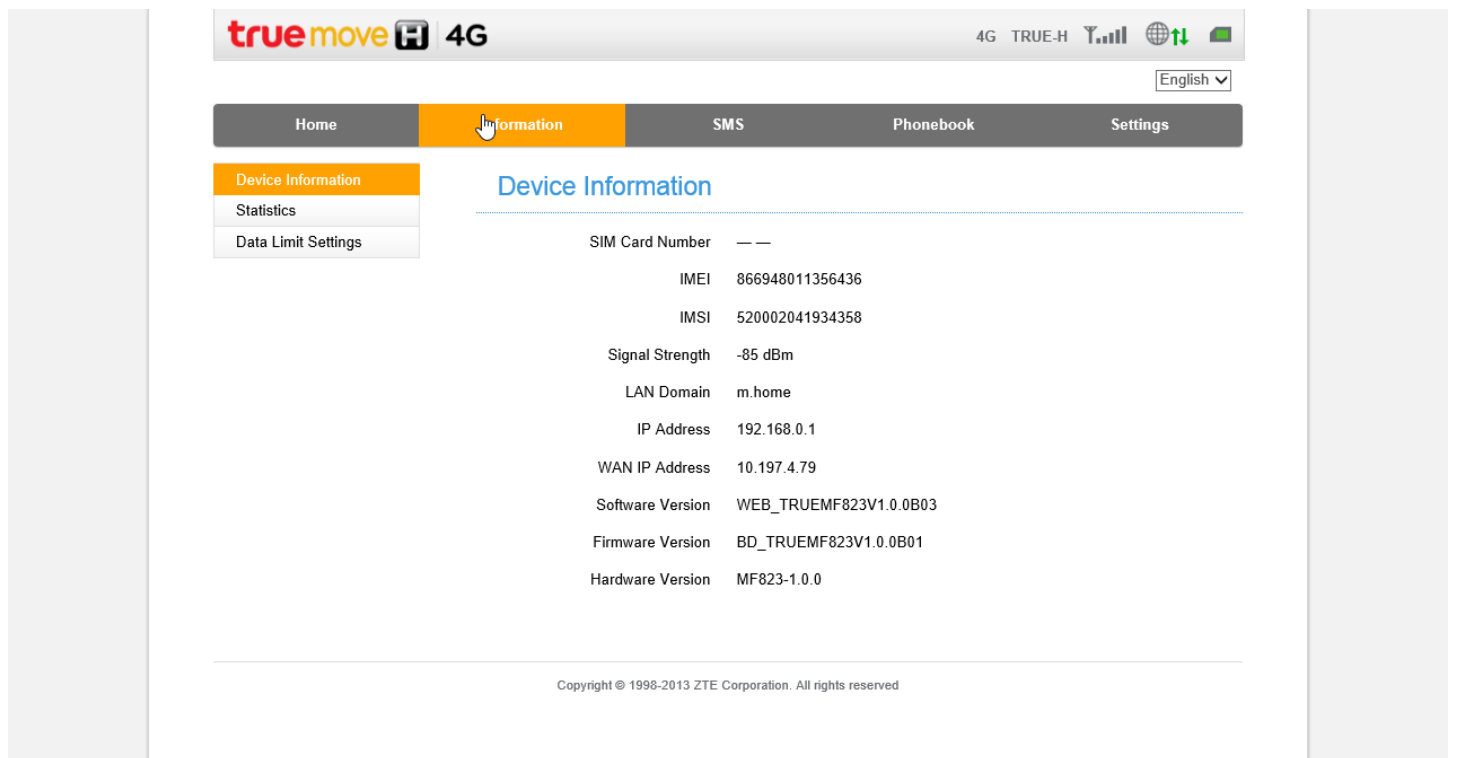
truemove H 4G

4G TRUE-H

English

Home
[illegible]formation
SMS
Phonebook
Settings

Device Information
Statistics
Data Limit Settings

Device Information

| | |
|---|---|
| SIM Card Number | — — |
| IMEI | 866948011356436 |
| IMSI | 520002041934358 |
| Signal Strength | -85 dBm |
| LAN Domain | m.home |
| IP Address | 192.168.0.1 |
| WAN IP Address | 10.197.4.79 |
| Software Version | WEB_TRUEMF823V1.0.0B03 |
| Firmware Version | BD_TRUEMF823V1.0.0B01 |
| Hardware Version | MF823-1.0.0 |

Copyright © 1998-2013 ZTE Corporation. All rights reserved